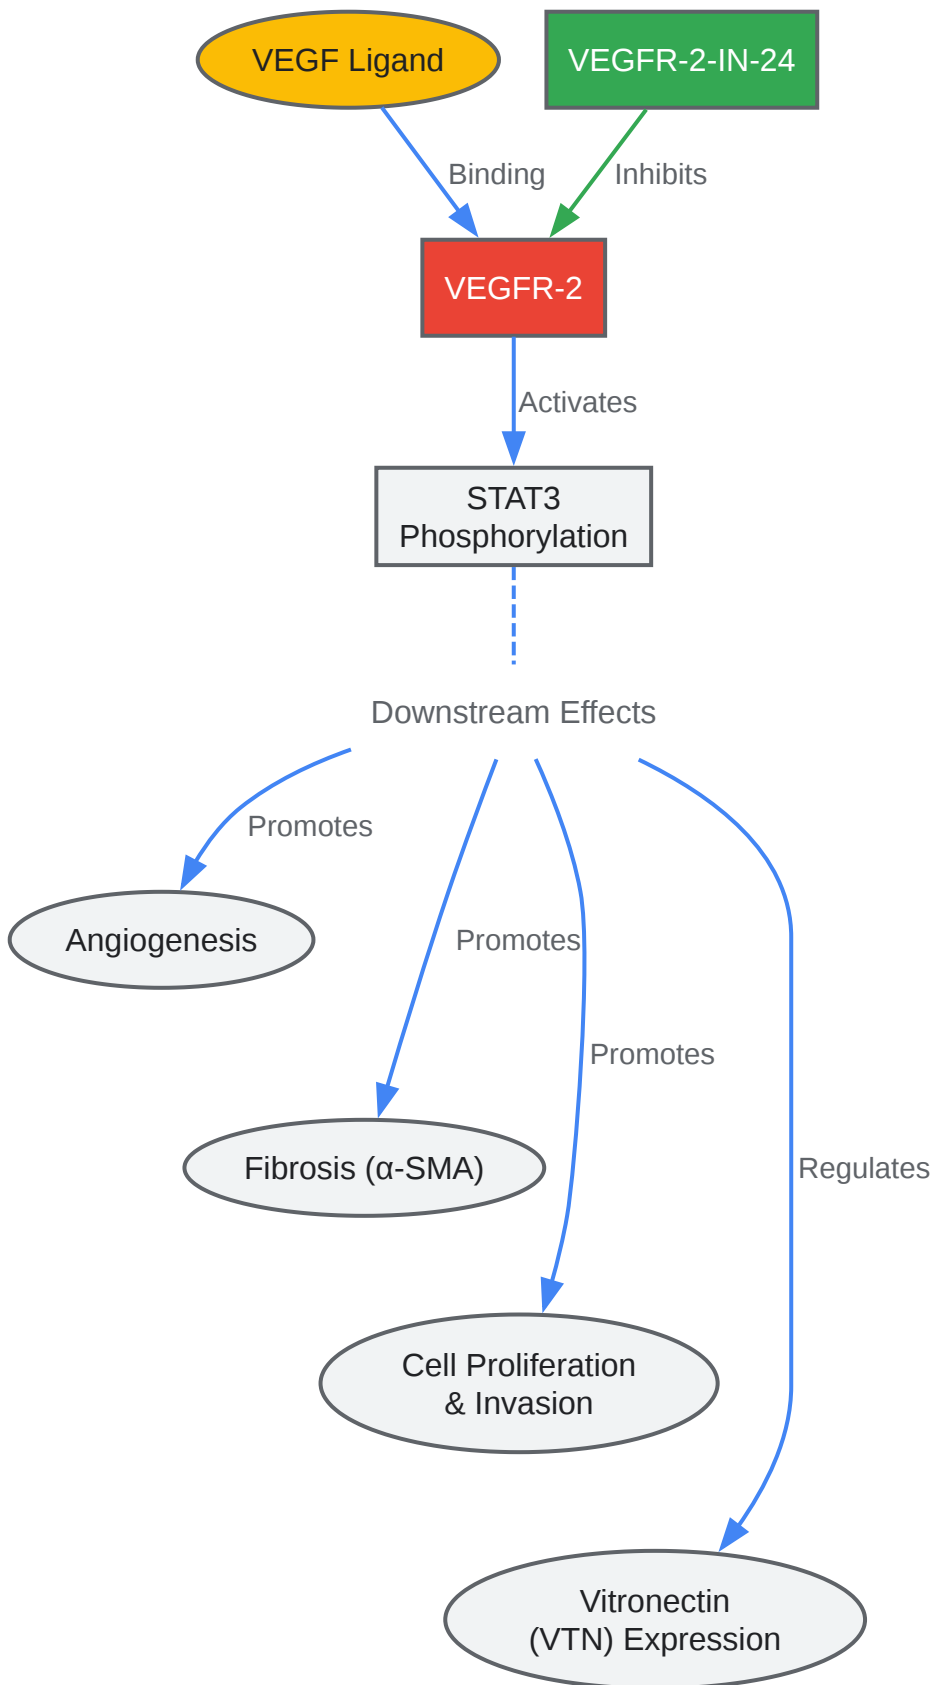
VEGF Ligand

VEGFR-2-IN-24

Binding

Inhibits

VEGFR-2

Activates

STAT3 Phosphorylation

Downstream Effects

Promotes

Angiogenesis

Promotes

Promotes

Regulates

Fibrosis (α-SMA)

Cell Proliferation & Invasion

Vitronectin (VTN) Expression